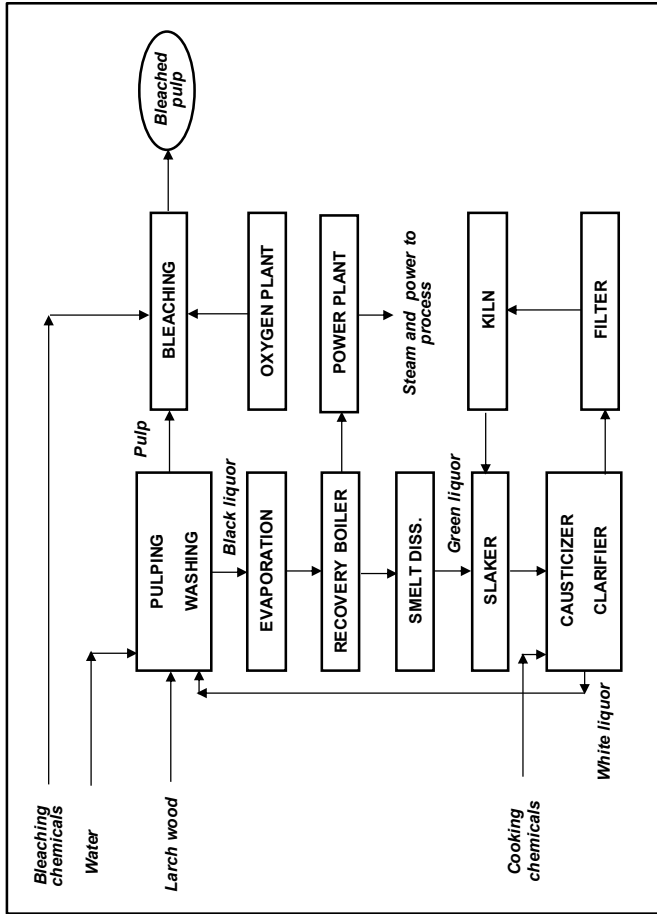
Bleached pulp

BLEACHING

OXYGEN PLANT

POWER PLANT

Steam and power to process

KILN

FILTER

Pulp

PULPING

WASHING

Black liquor

EVAPORATION

RECOVERY BOILER

SMELT DISS.

Green liquor

SLAKER

CAUSTICIZER

CLARIFIER

White liquor

Bleaching chemicals

Water

Larch wood

Cooking chemicals